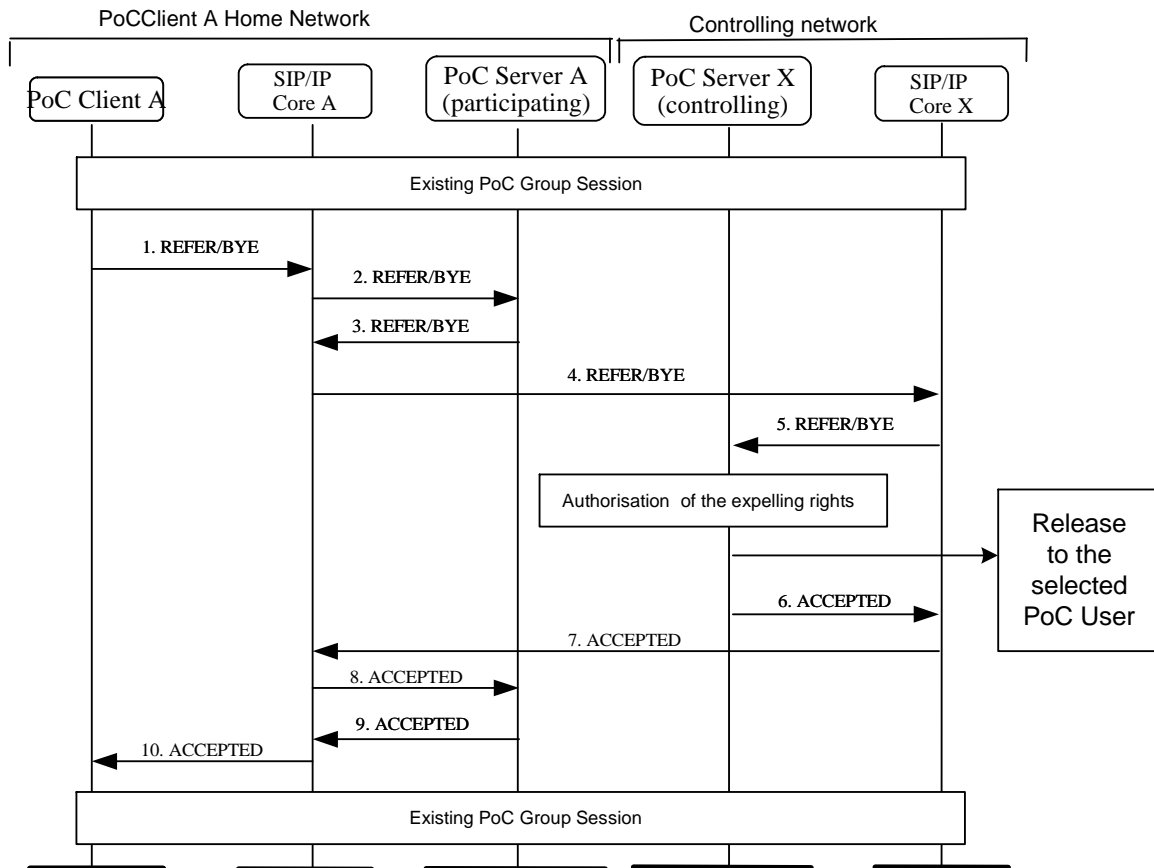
PoCClient A Home Network

Controlling network

PoC Client A

SIP/IP Core A

PoC Server A (participating)

PoC Server X (controlling)

SIP/IP Core X

Existing PoC Group Session

1. REFER/BYE

2. REFER/BYE

3. REFER/BYE

4. REFER/BYE

5. REFER/BYE

Authorisation of the expelling rights

Release to the selected PoC User

6. ACCEPTED

7. ACCEPTED

8. ACCEPTED

9. ACCEPTED

10. ACCEPTED

Existing PoC Group Session